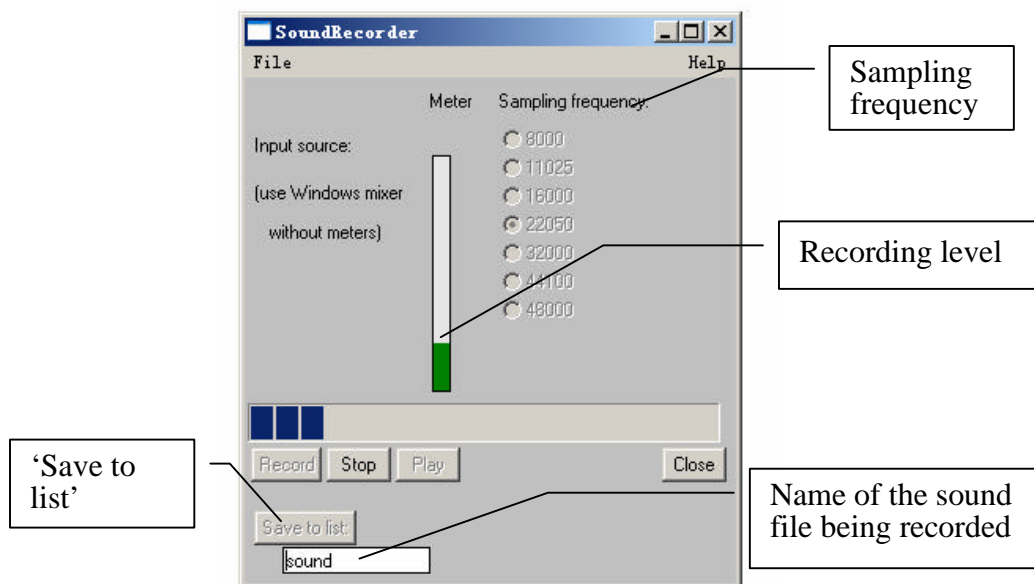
SoundRecorder

File

Help

Sampling frequency

Meter

Sampling frequency:

Input source:

(use Windows mixer

without meters)

8000

11025

16000

22050

32000

44100

48000

Recording level

Record

Stop

Play

Close

'Save to list'

Save to list:

Name of the sound file being recorded

sound